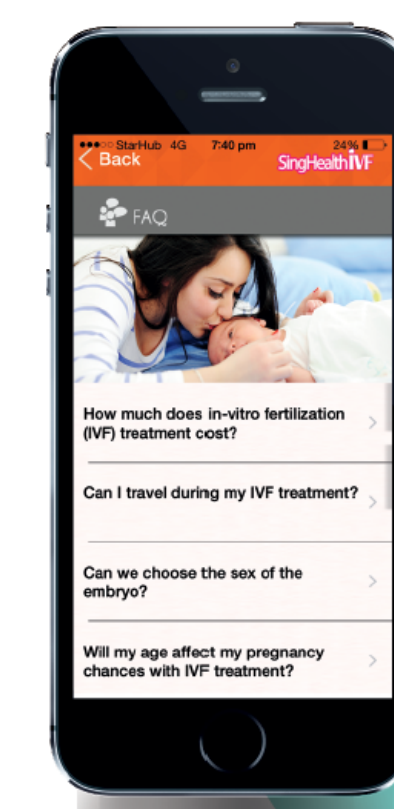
●●●○○ StarHub 4G 7:40 pm 24%
< Back
SingHealth IVF

FAQ

How much does in-vitro fertilization (IVF) treatment cost?

Can I travel during my IVF treatment?

Can we choose the sex of the embryo?

Will my age affect my pregnancy chances with IVF treatment?